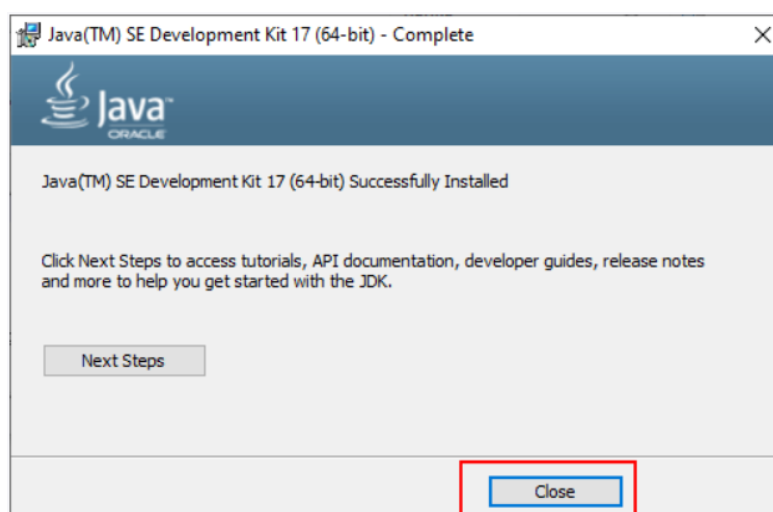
Java(TM) SE Development Kit 17 (64-bit) - Complete

Java
ORACLE

Java(TM) SE Development Kit 17 (64-bit) Successfully Installed

Click Next Steps to access tutorials, API documentation, developer guides, release notes and more to help you get started with the JDK.

Next Steps

Close